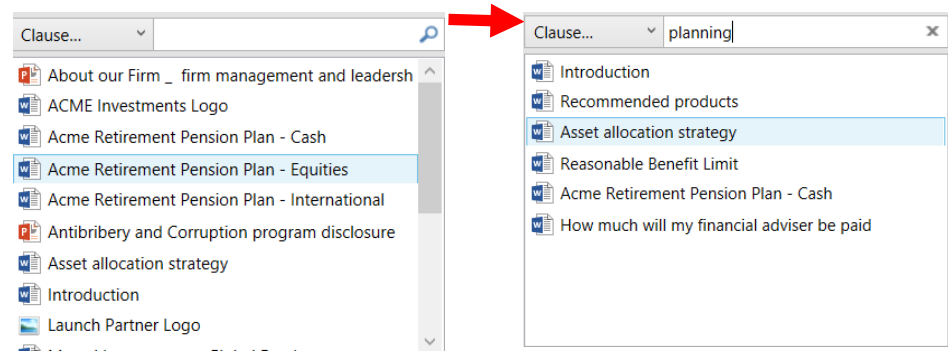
Clause...

About our Firm _ firm management and leadersh
ACME Investments Logo
Acme Retirement Pension Plan - Cash
Acme Retirement Pension Plan - Equities
Acme Retirement Pension Plan - International
Antibribery and Corruption program disclosure
Asset allocation strategy
Introduction
Launch Partner Logo
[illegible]

Clause... planning

Introduction
Recommended products
Asset allocation strategy
Reasonable Benefit Limit
Acme Retirement Pension Plan - Cash
How much will my financial adviser be paid